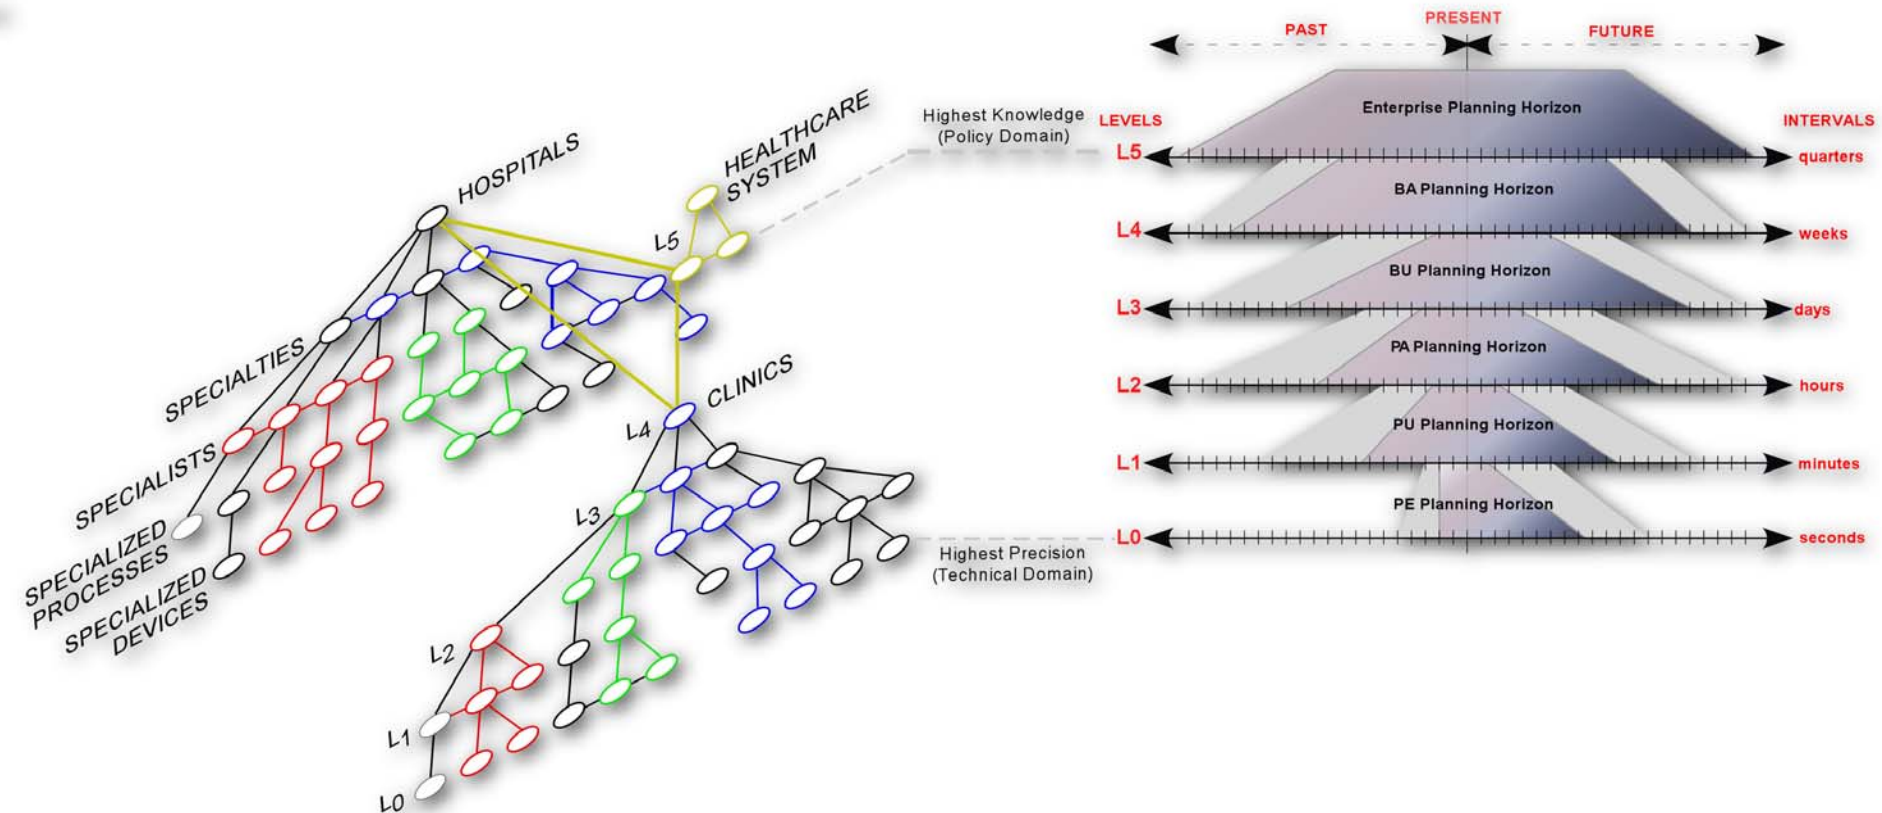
HEALTHCARE SYSTEM

HOSPITALS

L5

SPECIALTIES

SPECIALISTS

SPECIALIZED PROCESSES

SPECIALIZED DEVICES

CLINICS

L4

L3

L2

L1

L0

Highest Knowledge (Policy Domain)

Highest Precision (Technical Domain)

PAST

PRESENT

FUTURE

LEVELS

INTERVALS

Enterprise Planning Horizon

L5

quarters

BA Planning Horizon

L4

weeks

BU Planning Horizon

L3

days

PA Planning Horizon

L2

hours

PU Planning Horizon

L1

minutes

PE Planning Horizon

L0

seconds